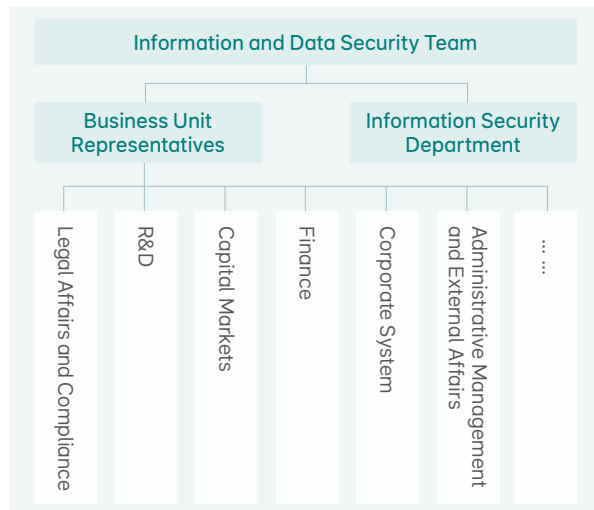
Information and Data Security Team

Business Unit Representatives

Information Security Department

Legal Affairs and Compliance

R&D

Capital Markets

Finance

Corporate System

Administrative Management and External Affairs

… …